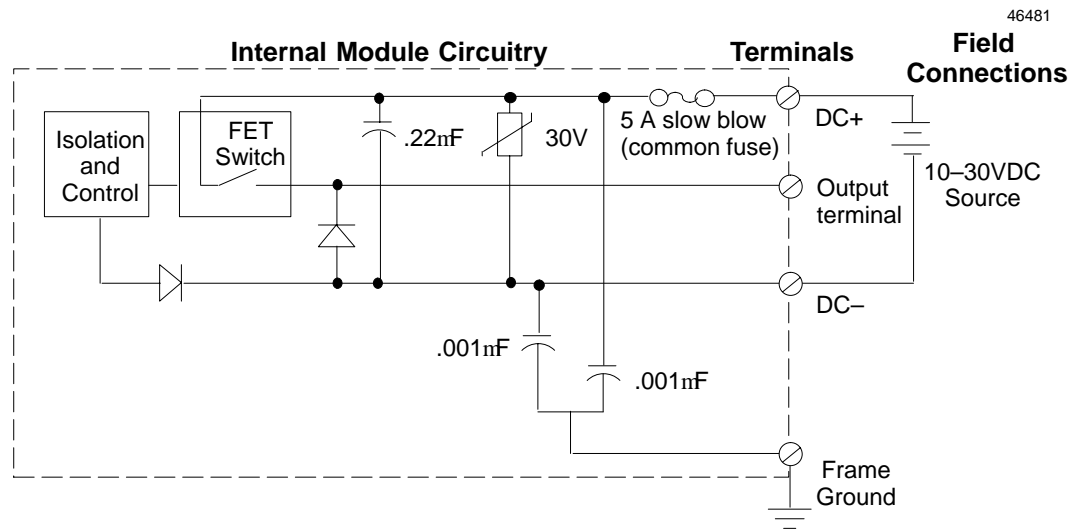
46481

Internal Module Circuitry

Terminals

Field Connections

Isolation and Control

FET Switch

.22nF

30V

5 A slow blow (common fuse)

DC+

10–30VDC Source

Output terminal

DC–

.001nF

.001nF

Frame Ground